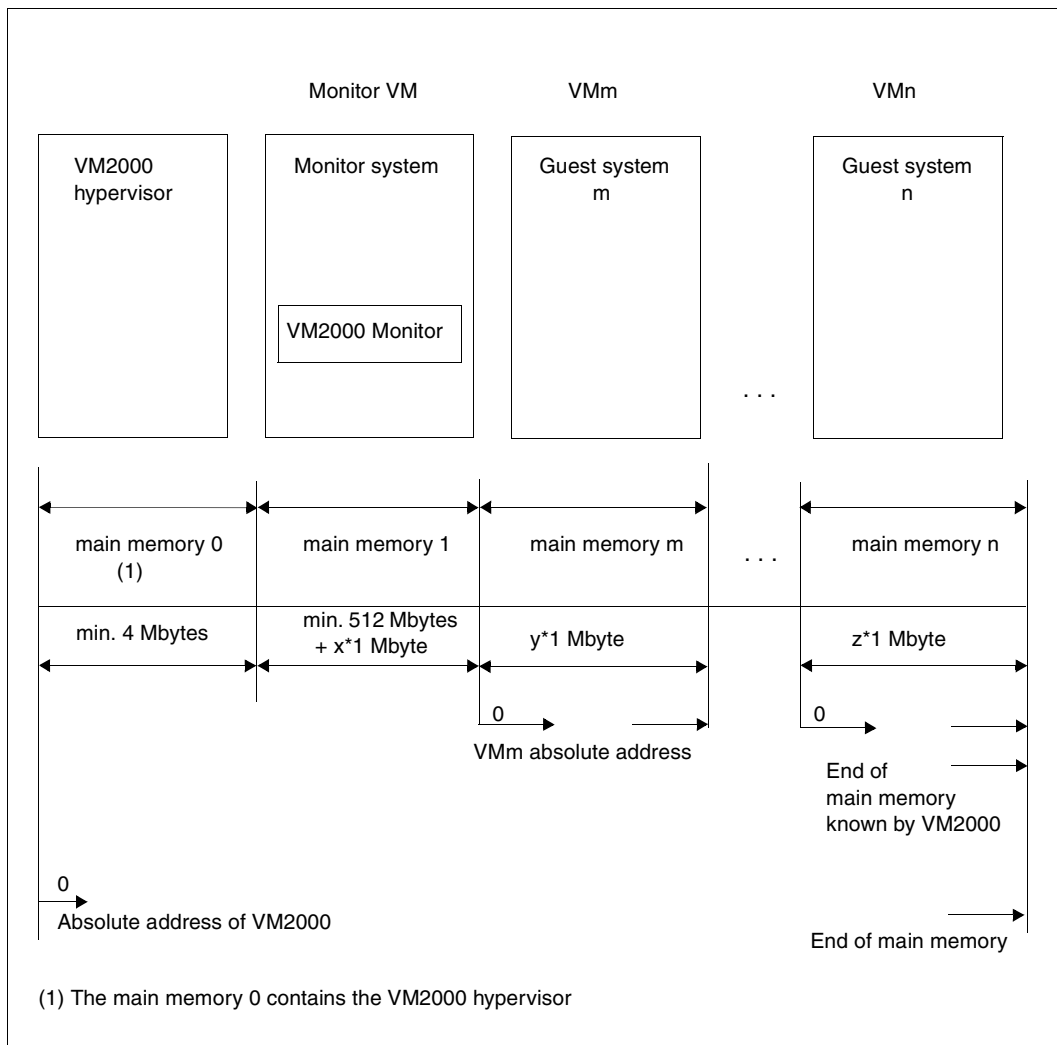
Monitor VM

VMm

VMn

VM2000 hypervisor

Monitor system

VM2000 Monitor

Guest system m

. . .

Guest system n

main memory 0 (1)

main memory 1

main memory m

. . .

main memory n

min. 4 Mbytes

min. 512 Mbytes + x*1 Mbyte

y*1 Mbyte

z*1 Mbyte

0

VMm absolute address

0

End of main memory known by VM2000

0

Absolute address of VM2000

End of main memory

(1) The main memory 0 contains the VM2000 hypervisor